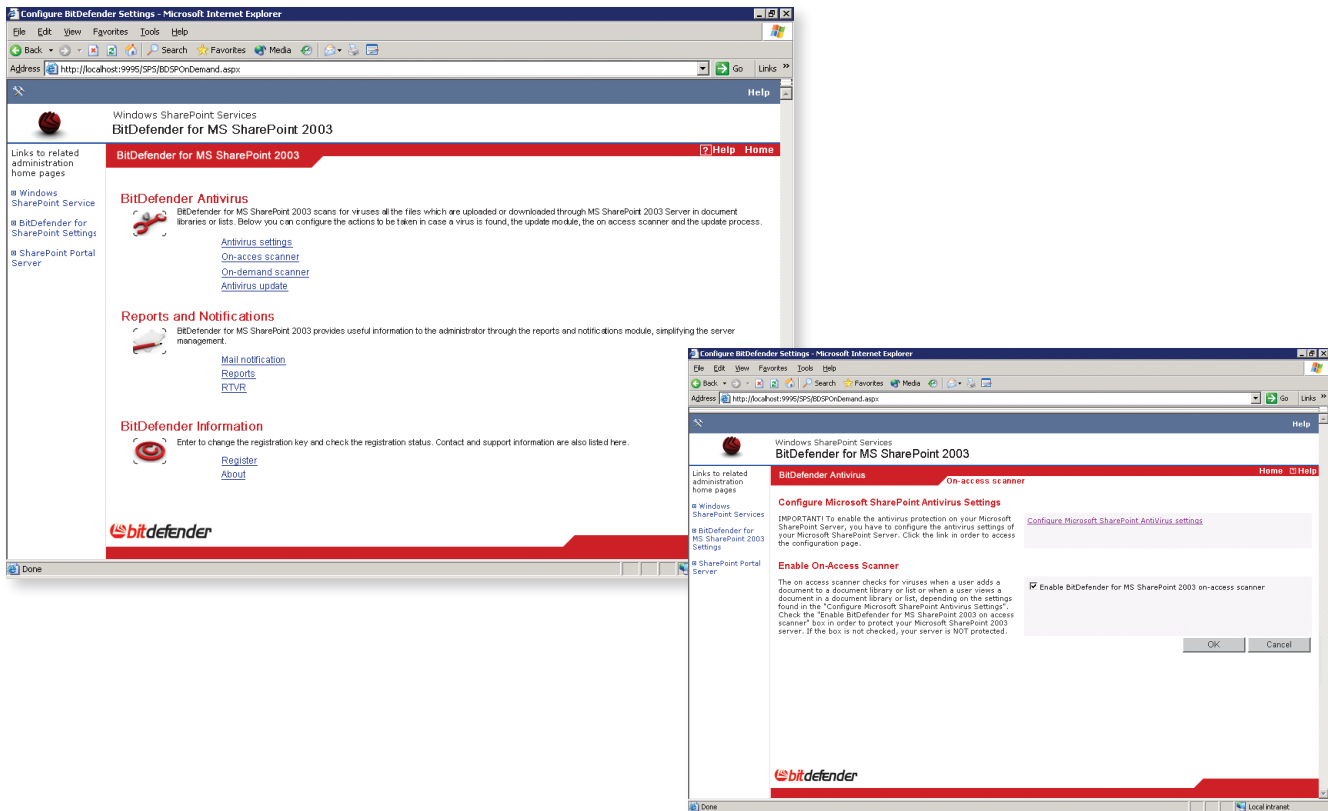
Configure BitDefender Settings - Microsoft Internet Explorer

File Edit View Favorites Tools Help

Back Search Favorites Media

Address http://localhost:9995/SPS/BDSPOnDemand.aspx Go Links »

Help

Windows SharePoint Services
BitDefender for MS SharePoint 2003

Links to related administration home pages

Windows SharePoint Service

BitDefender for SharePoint Settings

SharePoint Portal Server

BitDefender for MS SharePoint 2003

Help Home

BitDefender Antivirus

BitDefender for MS SharePoint 2003 scans for viruses all the files which are uploaded or downloaded through MS SharePoint 2003 Server in document libraries or lists. Below you can configure the actions to be taken in case a virus is found, the update module, the on access scanner and the update process.

Antivirus settings
On-acces scanner
On-demand scanner
Antivirus update

Reports and Notifications

BitDefender for MS SharePoint 2003 provides useful information to the administrator through the reports and notifications module, simplifying the server management.

Mail notification
Reports
RTVR

BitDefender Information

Enter to change the registration key and check the registration status. Contact and support information are also listed here.

Register
About

bitdefender

Done

Configure BitDefender Settings - Microsoft Internet Explorer

File Edit View Favorites Tools Help

Back Search Favorites Media

Address http://localhost:9995/SPS/BDSPOnDemand.aspx Go Links »

Help

Windows SharePoint Services
BitDefender for MS SharePoint 2003

Links to related administration home pages

Windows SharePoint Services

BitDefender for MS SharePoint 2003 Settings

SharePoint Portal Server

BitDefender Antivirus

On-access scanner

Home Help

Configure Microsoft SharePoint Antivirus Settings

IMPORTANT! To enable the antivirus protection on your Microsoft SharePoint Server, you have to configure the antivirus settings of your Microsoft SharePoint Server. Click the link in order to access the configuration page.

Configure Microsoft SharePoint AntiVirus settings

Enable On-Access Scanner

The on access scanner checks for viruses when a user adds a document to a document library or list or when a user views a document in a document library or list, depending on the settings found in the "Configure Microsoft SharePoint Antivirus Settings". Check the "Enable BitDefender for MS SharePoint 2003 on access scanner" box in order to protect your Microsoft SharePoint 2003 server. If the box is not checked, your server is NOT protected.

Enable BitDefender for MS SharePoint 2003 on-access scanner

OK Cancel

bitdefender

Done Local intranet